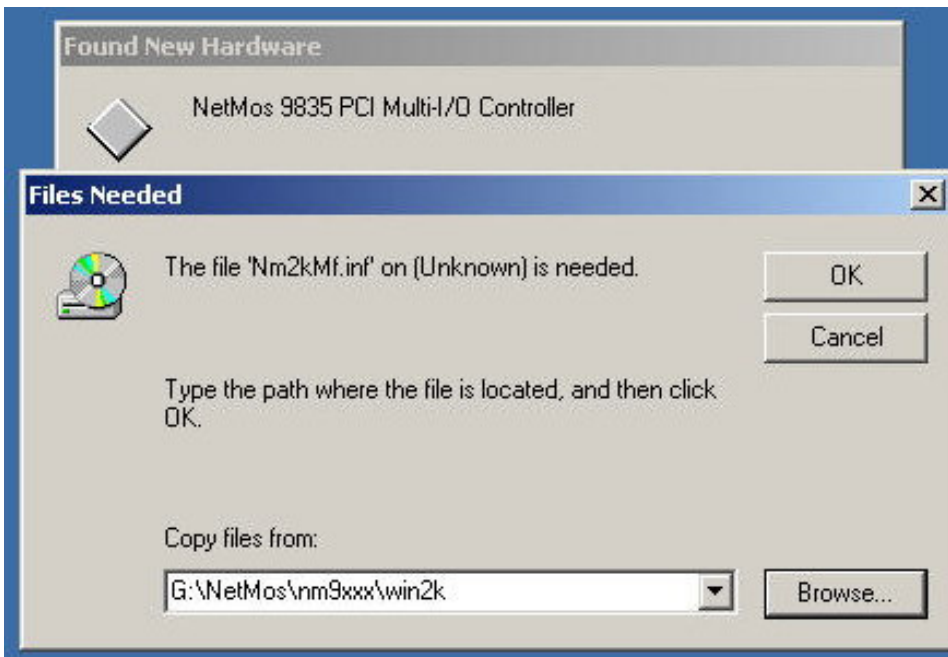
Found New Hardware

NetMos 9835 PCI Multi-I/O Controller

Files Needed

The file 'Nm2kMf.inf' on (Unknown) is needed.

OK

Cancel

Type the path where the file is located, and then click OK.

Copy files from:

G:\NetMos\nm9xxx\win2k

Browse...